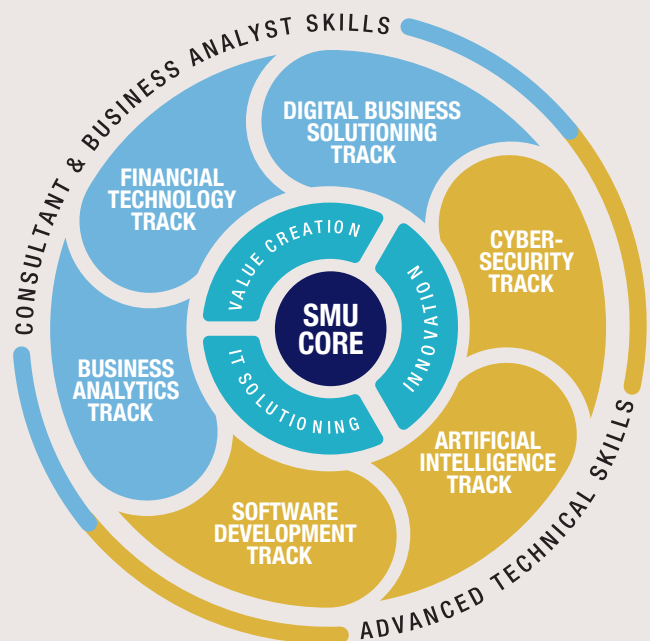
CONSULTANT & BUSINESS ANALYST SKILLS

DIGITAL BUSINESS SOLUTIONING TRACK

FINANCIAL TECHNOLOGY TRACK

CYBER-SECURITY TRACK

VALUE CREATION

INNOVATION

SMU CORE

IT SOLUTIONING

BUSINESS ANALYTICS TRACK

ARTIFICIAL INTELLIGENCE TRACK

SOFTWARE DEVELOPMENT TRACK

ADVANCED TECHNICAL SKILLS